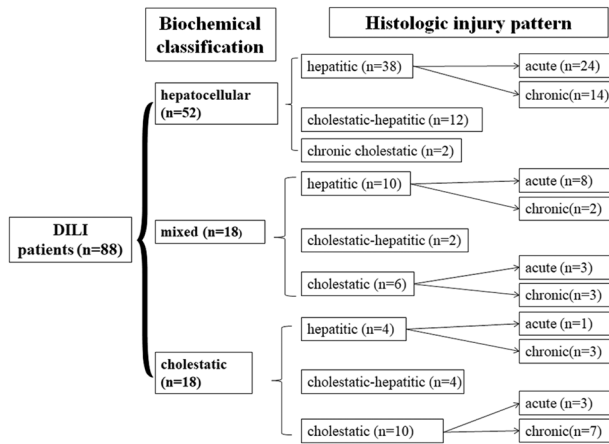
Biochemical classification

Histologic injury pattern

DILI patients (n=88)

hepatocellular (n=52)

hepatitic (n=38)

acute (n=24)

chronic(n=14)

cholestatic-hepatitic (n=12)

chronic cholestatic (n=2)

mixed (n=18)

hepatitic (n=10)

acute (n=8)

chronic(n=2)

cholestatic-hepatitic (n=2)

cholestatic (n=6)

acute (n=3)

chronic(n=3)

cholestatic (n=18)

hepatitic (n=4)

acute (n=1)

chronic(n=3)

cholestatic-hepatitic (n=4)

cholestatic (n=10)

acute (n=3)

chronic(n=7)